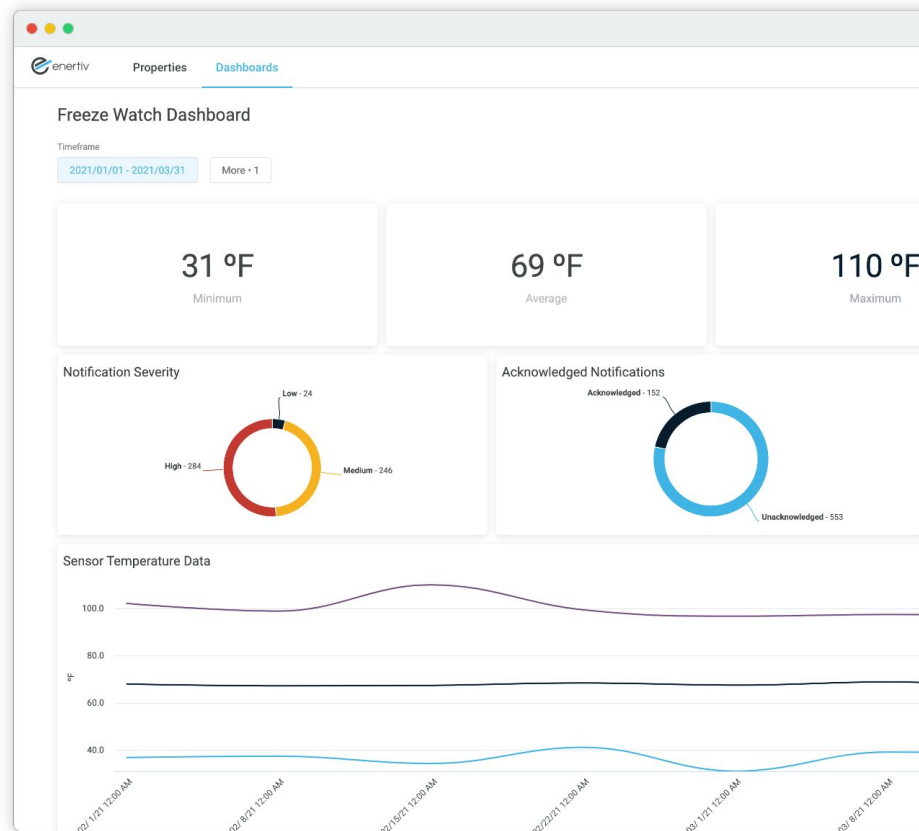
enertiv Properties Dashboards

Freeze Watch Dashboard

Timeframe

2021/01/01 - 2021/03/31

More • 1

31 ºF
Minimum

69 ºF
Average

110 ºF
Maximum

Notification Severity

Low - 24

High - 284

Medium - 246

Acknowledged Notifications

Acknowledged - 152

Unacknowledged - 553

Sensor Temperature Data

100.0

80.0

ºF

60.0

40.0

02/ 1/21 12:00 AM

02/ 8/21 12:00 AM

02/15/21 12:00 AM

02/22/21 12:00 AM

03/ 1/21 12:00 AM

03/ 8/21 12:00 AM